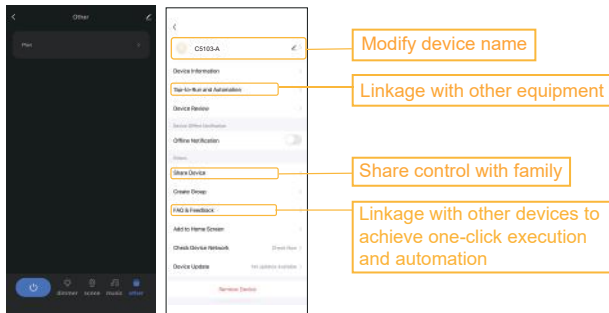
Other

Plot

dimmer scene music other

C5103-A

Device Information

Tap-to-Run and Automation

Device Review

Device Offline Notification

Offline Notification

Others

Share Device

Create Group

FAQ & Feedback

Add to Home Screen

Check Device Network

Check Now

Device Update

No updates available

Remove Device

Modify device name

Linkage with other equipment

Share control with family

Linkage with other devices to achieve one-click execution and automation